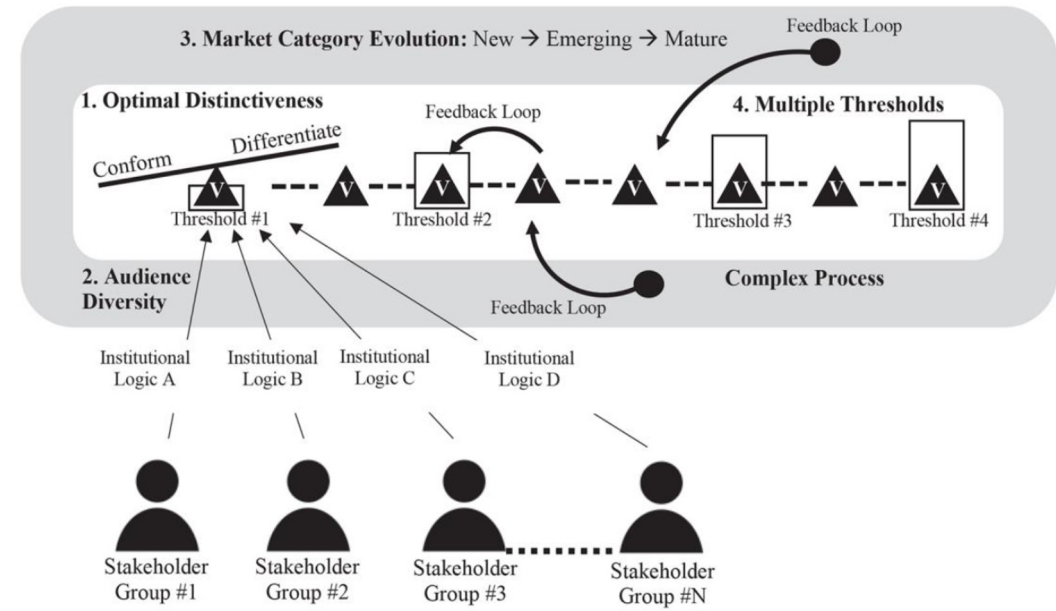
3. Market Category Evolution: New → Emerging → Mature

Feedback Loop

1. Optimal Distinctiveness

Feedback Loop

4. Multiple Thresholds

Conform

Differentiate

V

V

V

V

V

V

V

V

Threshold #1

Threshold #2

Threshold #3

Threshold #4

2. Audience Diversity

Complex Process

Feedback Loop

Institutional Logic A

Institutional Logic B

Institutional Logic C

Institutional Logic D

Stakeholder Group #1

Stakeholder Group #2

Stakeholder Group #3

Stakeholder Group #N